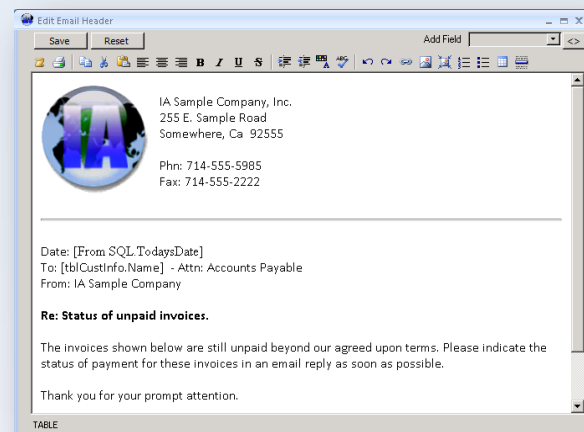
Edit Email Header

Save Reset

Add Field

IA

IA Sample Company, Inc.
255 E. Sample Road
Somewhere, Ca 92555

Phn: 714-555-5985
Fax: 714-555-2222

Date: [From SQL.TodaysDate]
To: [tblCustInfo.Name] - Attn: Accounts Payable
From: IA Sample Company

Re: Status of unpaid invoices.

The invoices shown below are still unpaid beyond our agreed upon terms. Please indicate the status of payment for these invoices in an email reply as soon as possible.

Thank you for your prompt attention.

TABLE